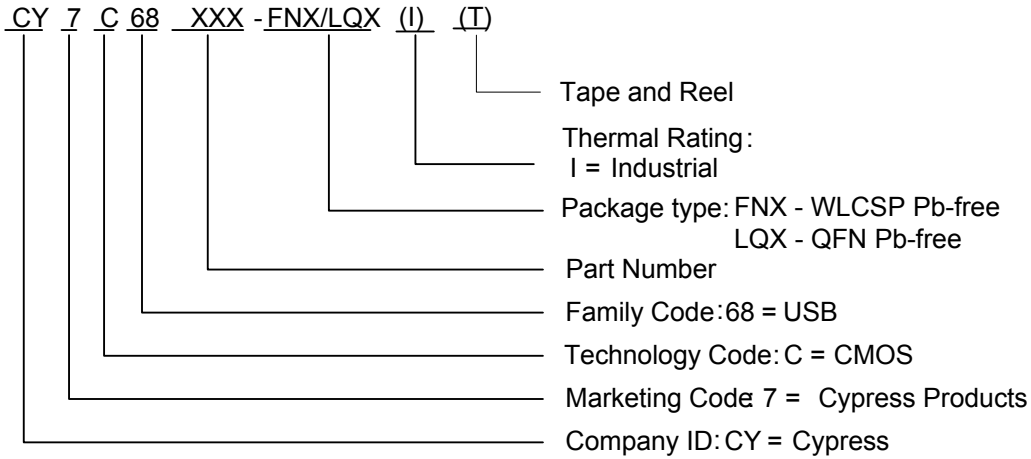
CY 7 C 68 XXX - FNX/LQX (I) (T)

Tape and Reel

Thermal Rating:
I = Industrial

Package type: FNX - WLCSP Pb-free
LQX - QFN Pb-free

Part Number

Family Code: 68 = USB

Technology Code: C = CMOS

Marketing Code: 7 = Cypress Products

Company ID: CY = Cypress